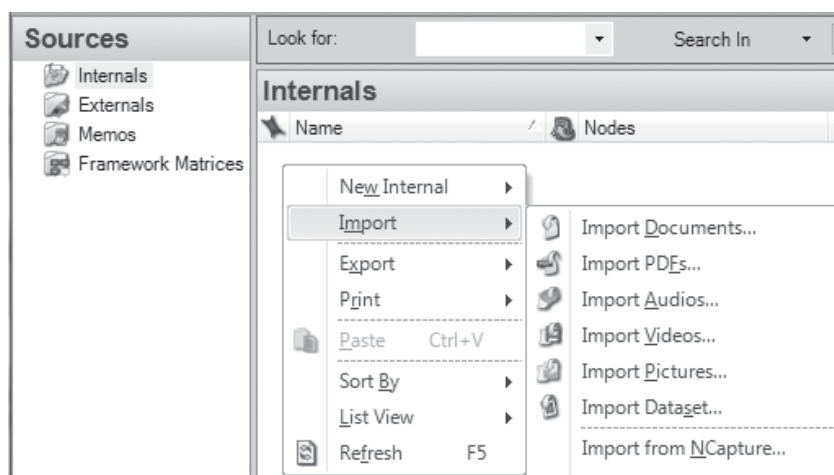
Sources

Internals
Externals
Memos
Framework Matrices

Look for: Search In

Internals

Name Nodes

New Internal
Import
Export
Print
Paste Ctrl+V
Sort By
List View
Refresh F5

Import Documents...
Import PDFs...
Import Audios...
Import Videos...
Import Pictures...
Import Dataset...
Import from NCapture...